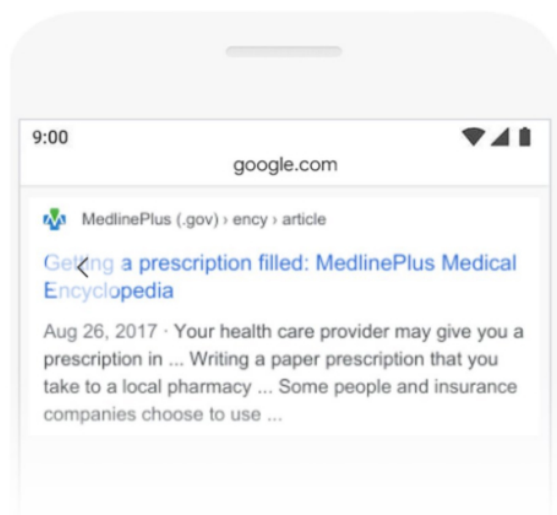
9:00

google.com

MedlinePlus (.gov) › ency › article

Getting a prescription filled: MedlinePlus Medical Encyclopedia

Aug 26, 2017 · Your health care provider may give you a prescription in ... Writing a paper prescription that you take to a local pharmacy ... Some people and insurance companies choose to use ...